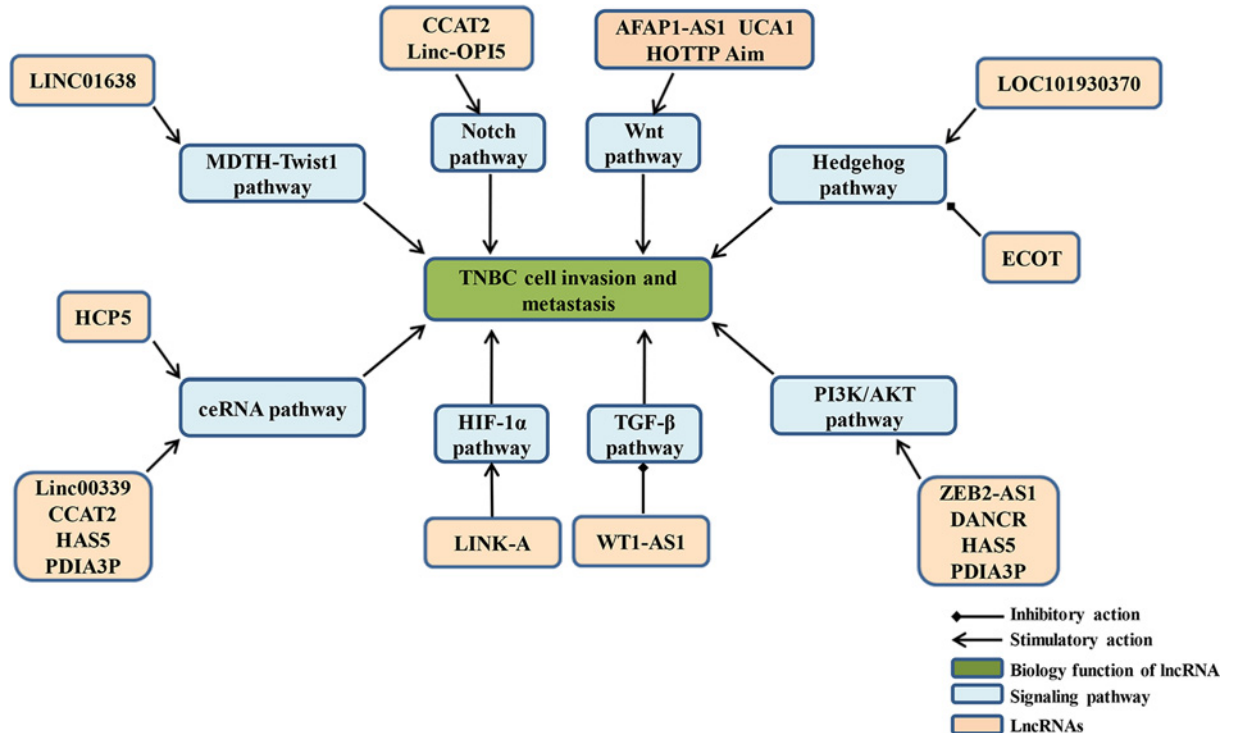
CCAT2
Linc-OPI5

AFAP1-AS1 UCA1
HOTTP Aim

LINC01638

LOC101930370

Notch pathway

Wnt pathway

MDTH-Twist1 pathway

Hedgehog pathway

ECOT

TNBC cell invasion and metastasis

HCP5

ceRNA pathway

HIF-1α pathway

TGF-β pathway

PI3K/AKT pathway

Linc00339
CCAT2
HAS5
PDIA3P

LINK-A

WT1-AS1

ZEB2-AS1
DANCR
HAS5
PDIA3P

Inhibitory action
Stimulatory action
Biology function of lncRNA
Signaling pathway
LncRNAs